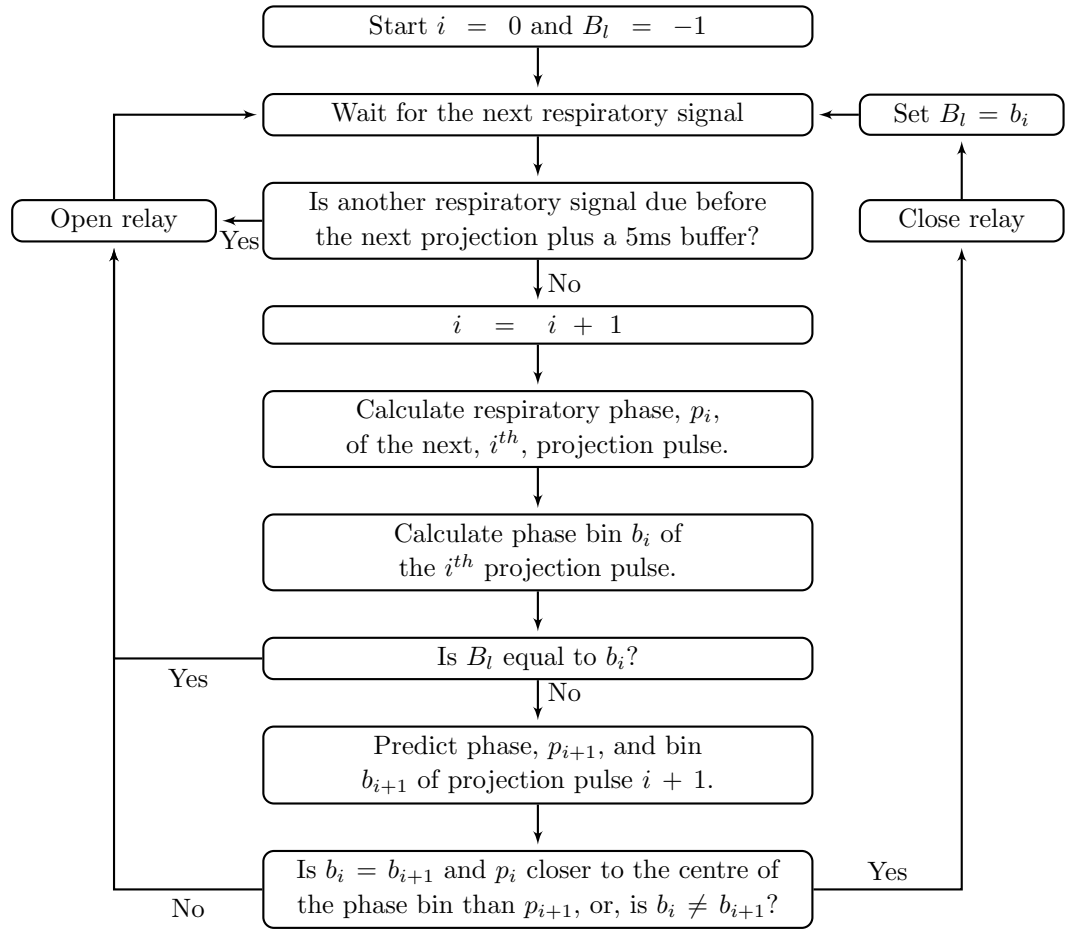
Start $i = 0$ and $B_l = -1$

Wait for the next respiratory signal

Set $B_l = b_i$

Open relay

Yes

Is another respiratory signal due before the next projection plus a 5ms buffer?

Close relay

No

$i = i + 1$

Calculate respiratory phase, $p_i$, of the next, $i^{th}$, projection pulse.

Calculate phase bin $b_i$ of the $i^{th}$ projection pulse.

Yes

Is $B_l$ equal to $b_i$?

No

Predict phase, $p_{i+1}$, and bin $b_{i+1}$ of projection pulse $i + 1$.

No

Is $b_i = b_{i+1}$ and $p_i$ closer to the centre of the phase bin than $p_{i+1}$, or, is $b_i \neq b_{i+1}$?

Yes